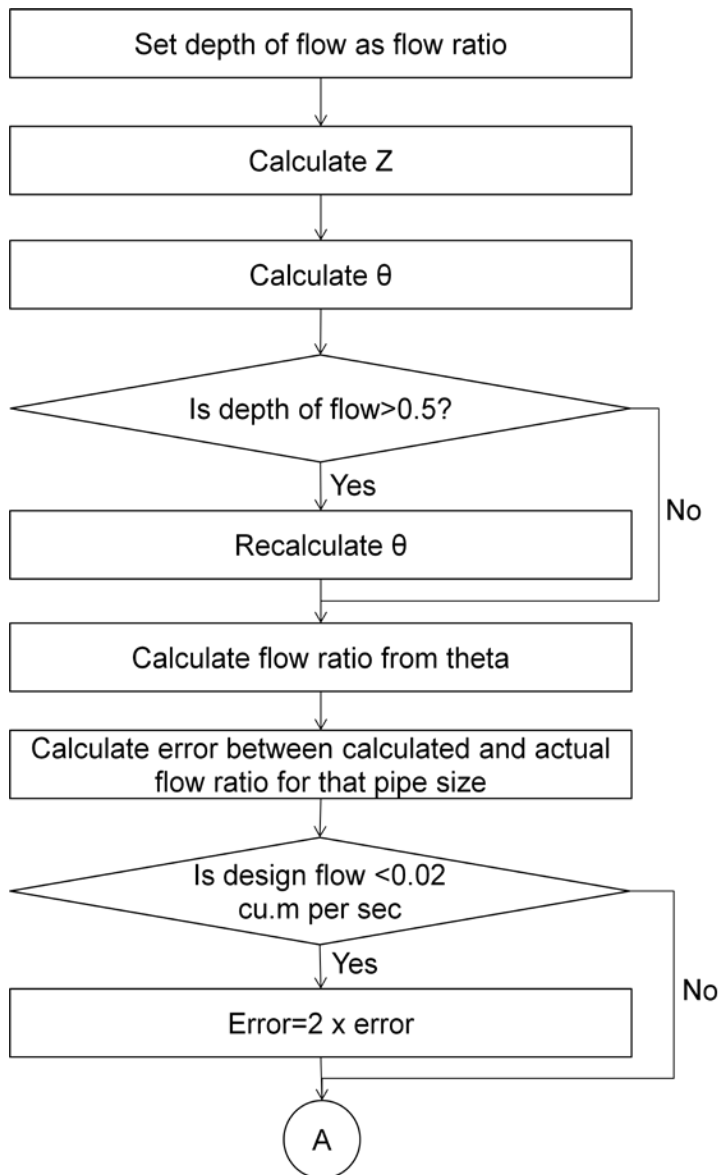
Set depth of flow as flow ratio

Calculate Z

Calculate θ

Is depth of flow>0.5?

Yes

No

Recalculate θ

Calculate flow ratio from theta

Calculate error between calculated and actual flow ratio for that pipe size

Is design flow <0.02 cu.m per sec

Yes

No

Error=2 x error

A